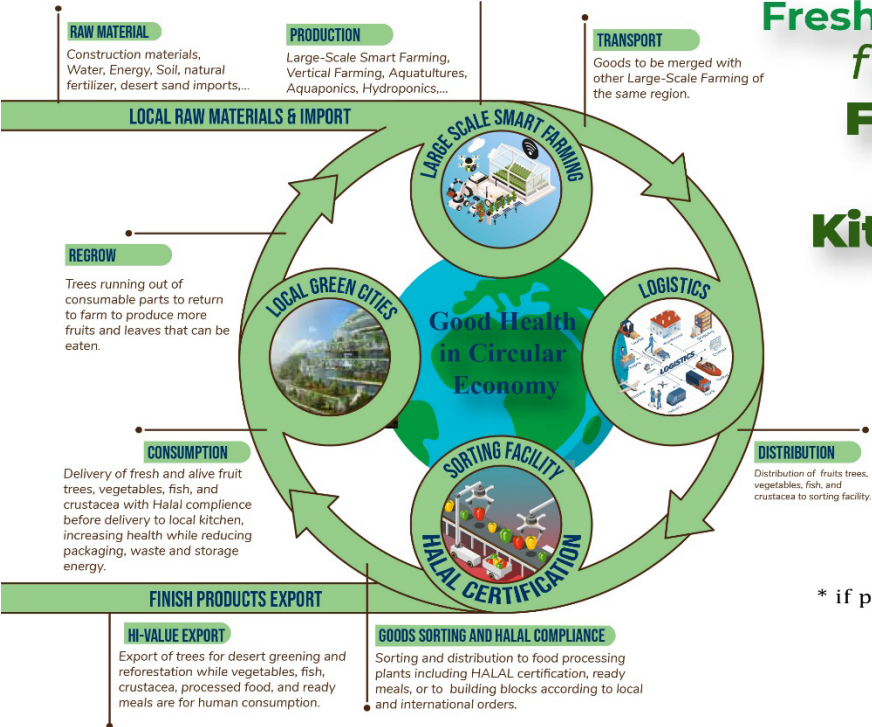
Fresh
f
F
Kit

RAW MATERIAL
Construction materials, Water, Energy, Soil, natural fertilizer, desert sand imports,...

PRODUCTION
Large-Scale Smart Farming, Vertical Farming, Aquatultures, Aquaponics, Hydroponics,...

TRANSPORT
Goods to be merged with other Large-Scale Farming of the same region.

LOCAL RAW MATERIALS & IMPORT

LARGE SCALE SMART FARMING

REGROW
Trees running out of consumable parts to return to farm to produce more fruits and leaves that can be eaten.

LOCAL GREEN CITIES

Good Health in Circular Economy

LOGISTICS

LOGISTICS

CONSUMPTION
Delivery of fresh and alive fruit trees, vegetables, fish, and crustacea with Halal complience before delivery to local kitchen, increasing health while reducing packaging, waste and storage energy.

SORTING FACILITY

HALAL CERTIFICATION

DISTRIBUTION
Distribution of fruits trees, vegetables, fish, and crustacea to sorting facility.

* if p

FINISH PRODUCTS EXPORT

HI-VALUE EXPORT
Export of trees for desert greening and reforestation while vegetables, fish, crustacea, processed food, and ready meals are for human consumption.

GOODS SORTING AND HALAL COMPLIANCE
Sorting and distribution to food processing plants including HALAL certification, ready meals, or to building blocks according to local and international orders.